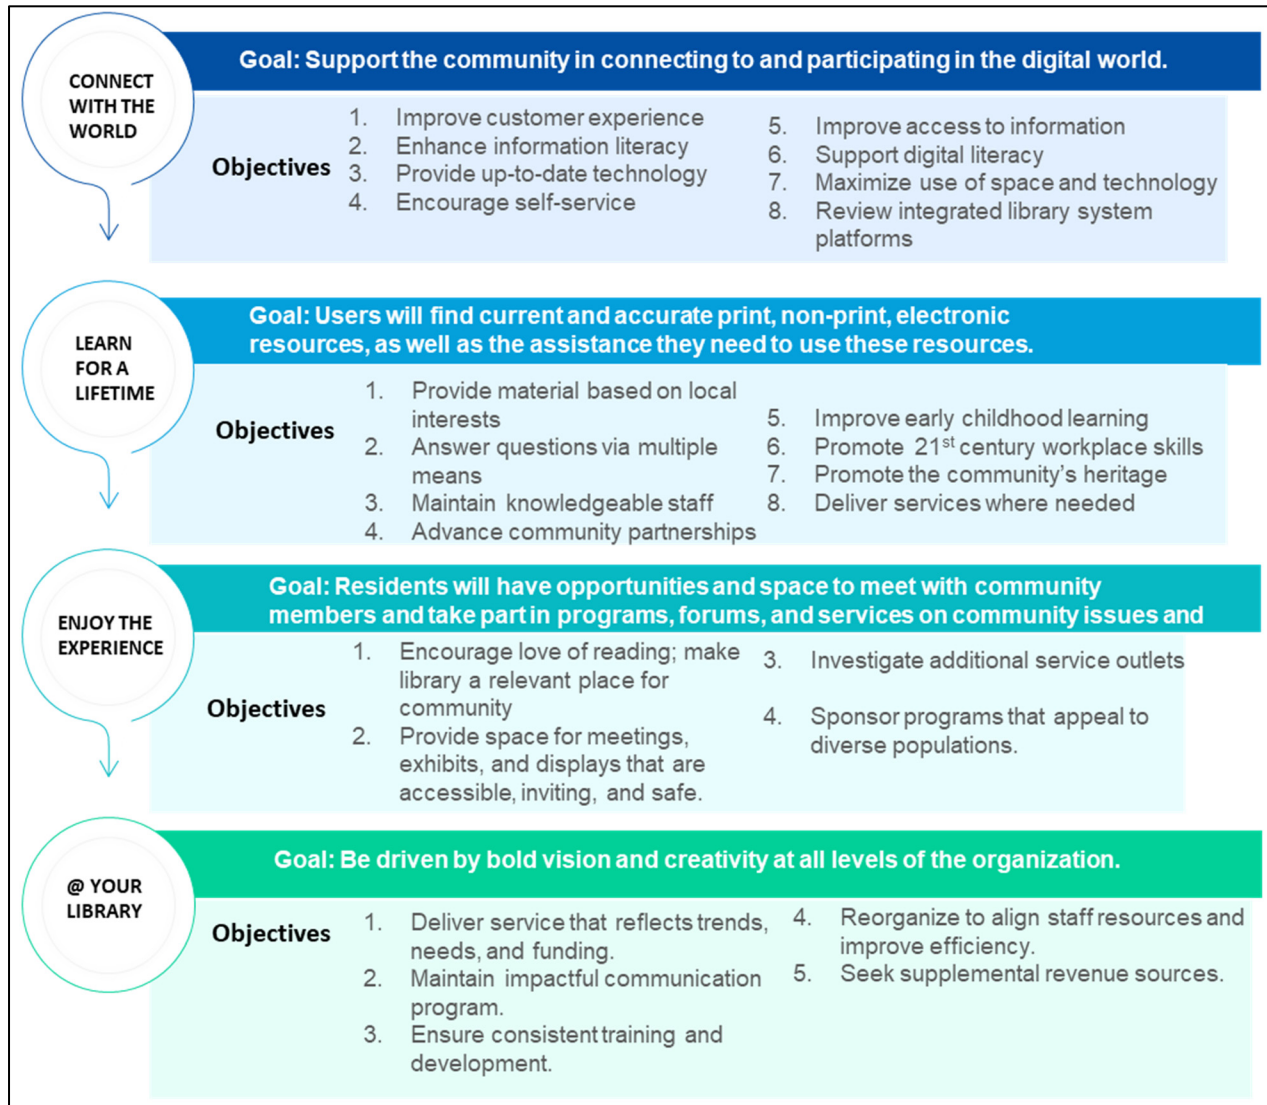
CONNECT WITH THE WORLD

Goal: Support the community in connecting to and participating in the digital world.

Objectives

1. Improve customer experience
2. Enhance information literacy
3. Provide up-to-date technology
4. Encourage self-service

5. Improve access to information
6. Support digital literacy
7. Maximize use of space and technology
8. Review integrated library system platforms

LEARN FOR A LIFETIME

Goal: Users will find current and accurate print, non-print, electronic resources, as well as the assistance they need to use these resources.

Objectives

1. Provide material based on local interests
2. Answer questions via multiple means
3. Maintain knowledgeable staff
4. Advance community partnerships

5. Improve early childhood learning
6. Promote $21^{st}$ century workplace skills
7. Promote the community's heritage
8. Deliver services where needed

ENJOY THE EXPERIENCE

Goal: Residents will have opportunities and space to meet with community members and take part in programs, forums, and services on community issues and

Objectives

1. Encourage love of reading; make library a relevant place for community
2. Provide space for meetings, exhibits, and displays that are accessible, inviting, and safe.

3. Investigate additional service outlets
4. Sponsor programs that appeal to diverse populations.

@ YOUR LIBRARY

Goal: Be driven by bold vision and creativity at all levels of the organization.

Objectives

1. Deliver service that reflects trends, needs, and funding.
2. Maintain impactful communication program.
3. Ensure consistent training and development.

4. Reorganize to align staff resources and improve efficiency.
5. Seek supplemental revenue sources.